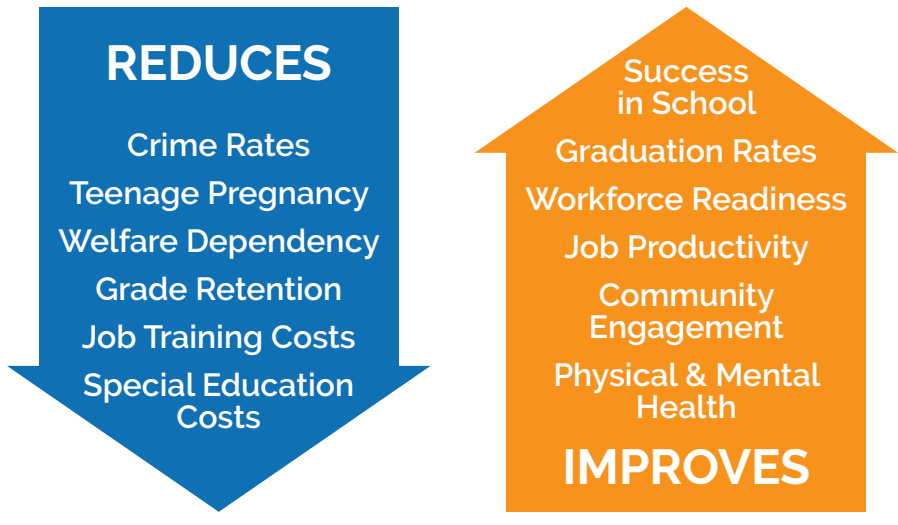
REDUCES

Crime Rates

Teenage Pregnancy

Welfare Dependency

Grade Retention

Job Training Costs

Special Education Costs

Success in School

Graduation Rates

Workforce Readiness

Job Productivity

Community Engagement

Physical & Mental Health

IMPROVES